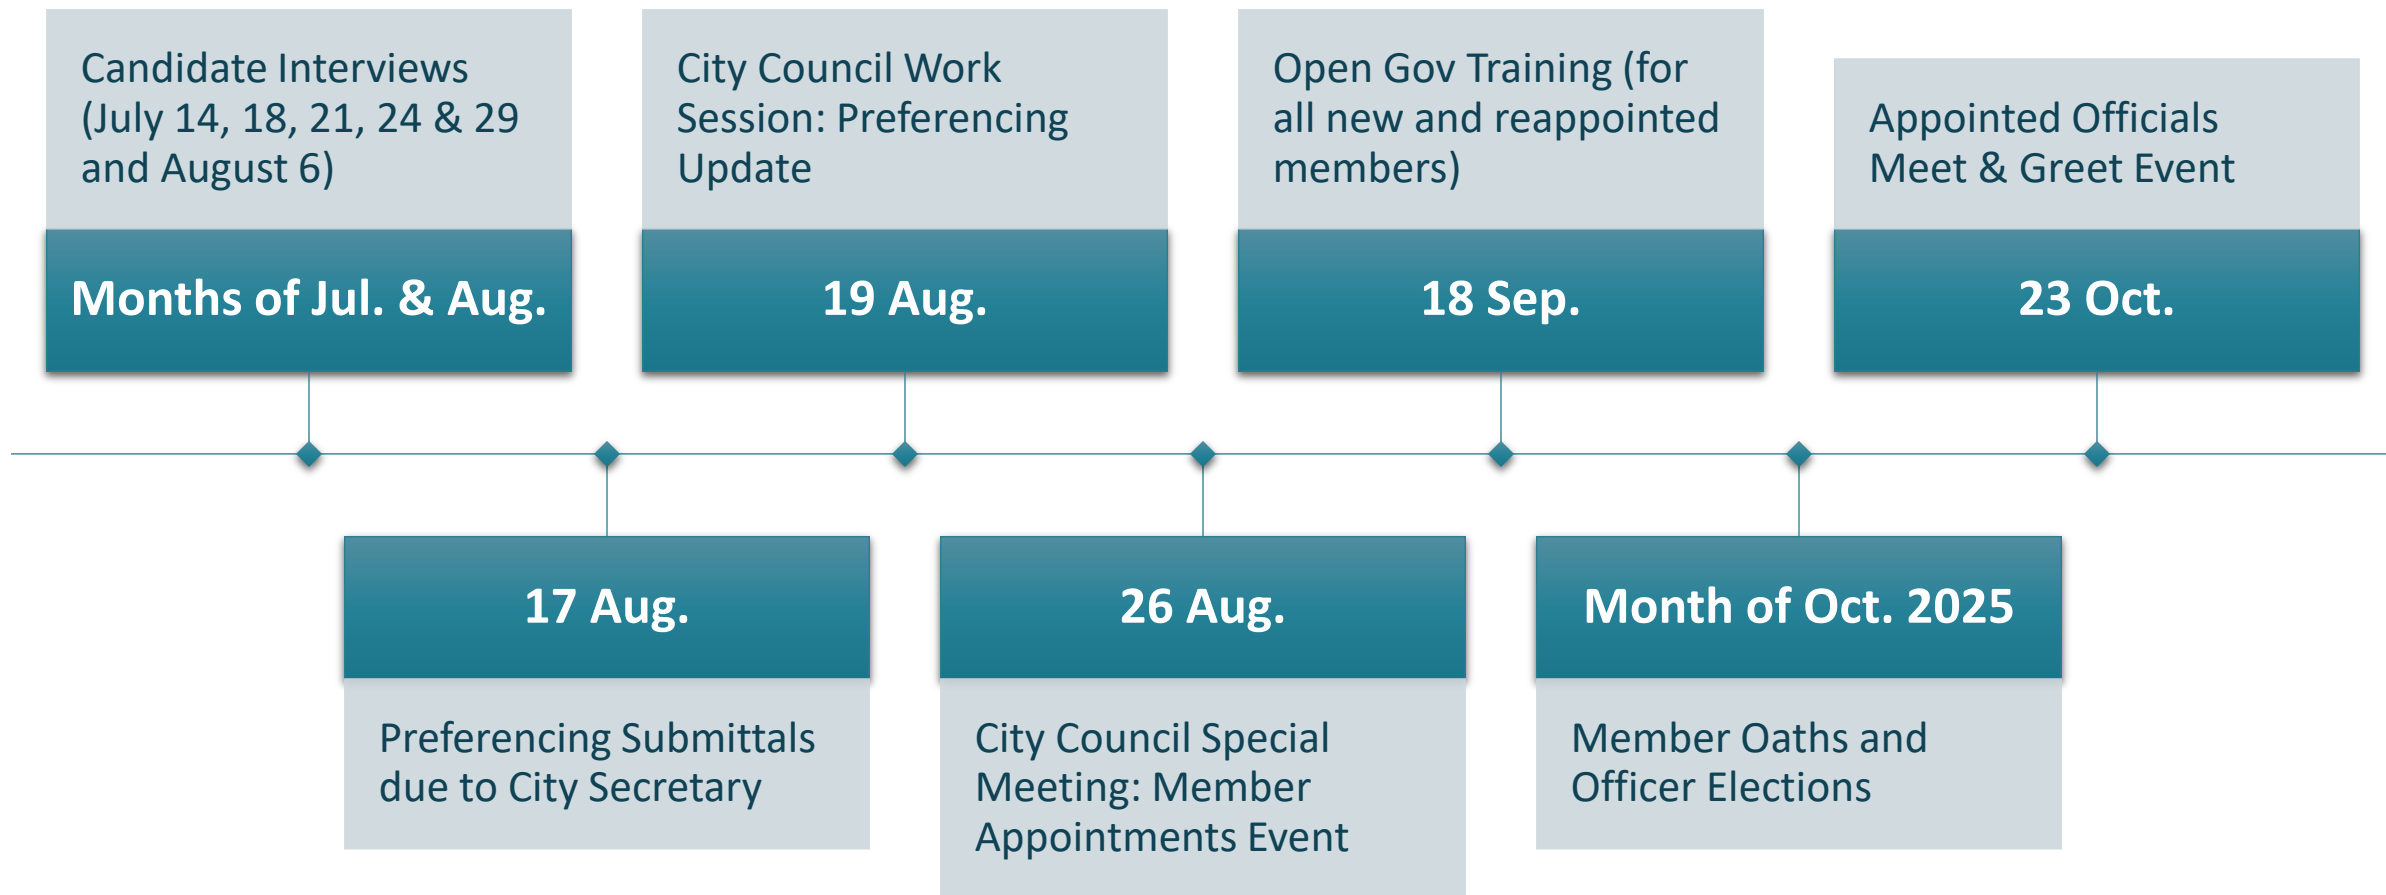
Candidate Interviews (July 14, 18, 21, 24 & 29 and August 6)

Months of Jul. & Aug.

City Council Work Session: Preferencing Update

19 Aug.

Open Gov Training (for all new and reappointed members)

18 Sep.

Appointed Officials Meet & Greet Event

23 Oct.

17 Aug.

Preferencing Submittals due to City Secretary

26 Aug.

City Council Special Meeting: Member Appointments Event

Month of Oct. 2025

Member Oaths and Officer Elections